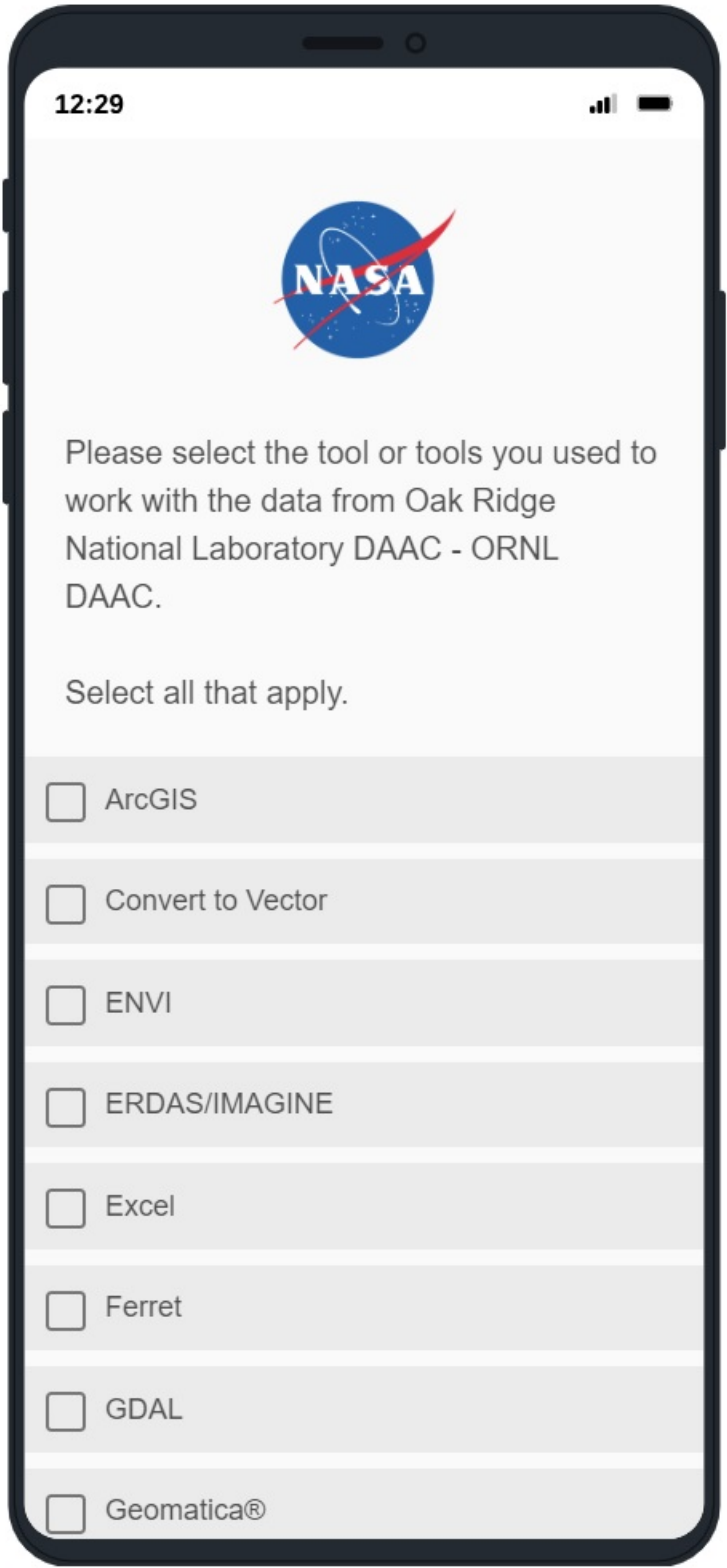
12:29

NASA

Please select the tool or tools you used to work with the data from Oak Ridge National Laboratory DAAC - ORNL DAAC.

Select all that apply.

ArcGIS

Convert to Vector

ENVI

ERDAS/IMAGINE

Excel

Ferret

GDAL

Geomatica®